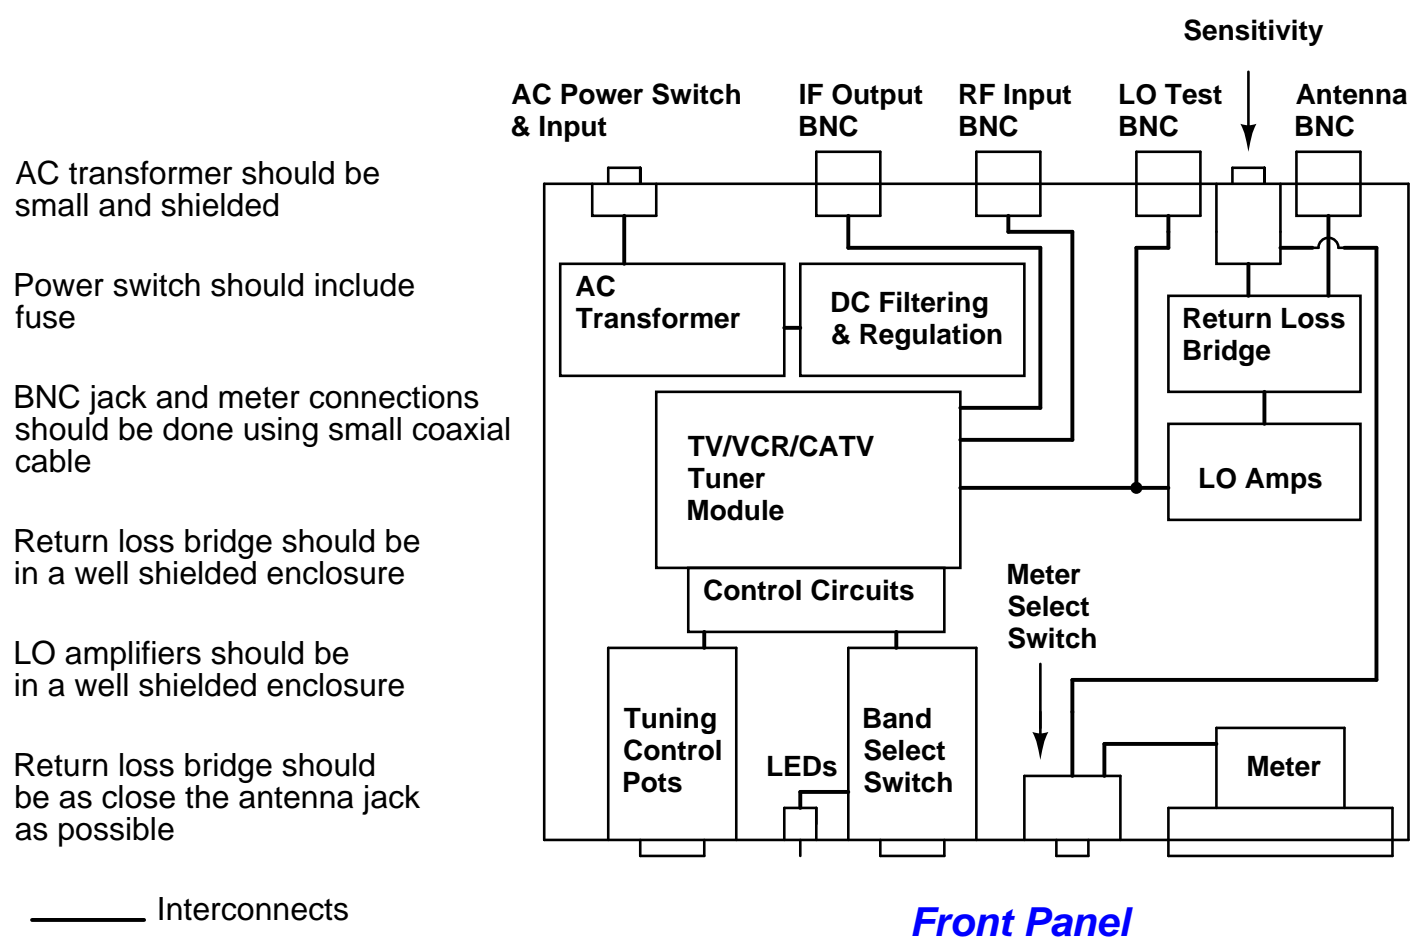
AC transformer should be small and shielded

Power switch should include fuse

BNC jack and meter connections should be done using small coaxial cable

Return loss bridge should be in a well shielded enclosure

LO amplifiers should be in a well shielded enclosure

Return loss bridge should be as close the antenna jack as possible

Interconnects

Sensitivity

AC Power Switch & Input

IF Output BNC

RF Input BNC

LO Test BNC

Antenna BNC

AC Transformer

DC Filtering & Regulation

Return Loss Bridge

TV/VCR/CATV Tuner Module

LO Amps

Control Circuits

Meter Select Switch

Tuning Control Pots

LEDs

Band Select Switch

Meter

Front Panel